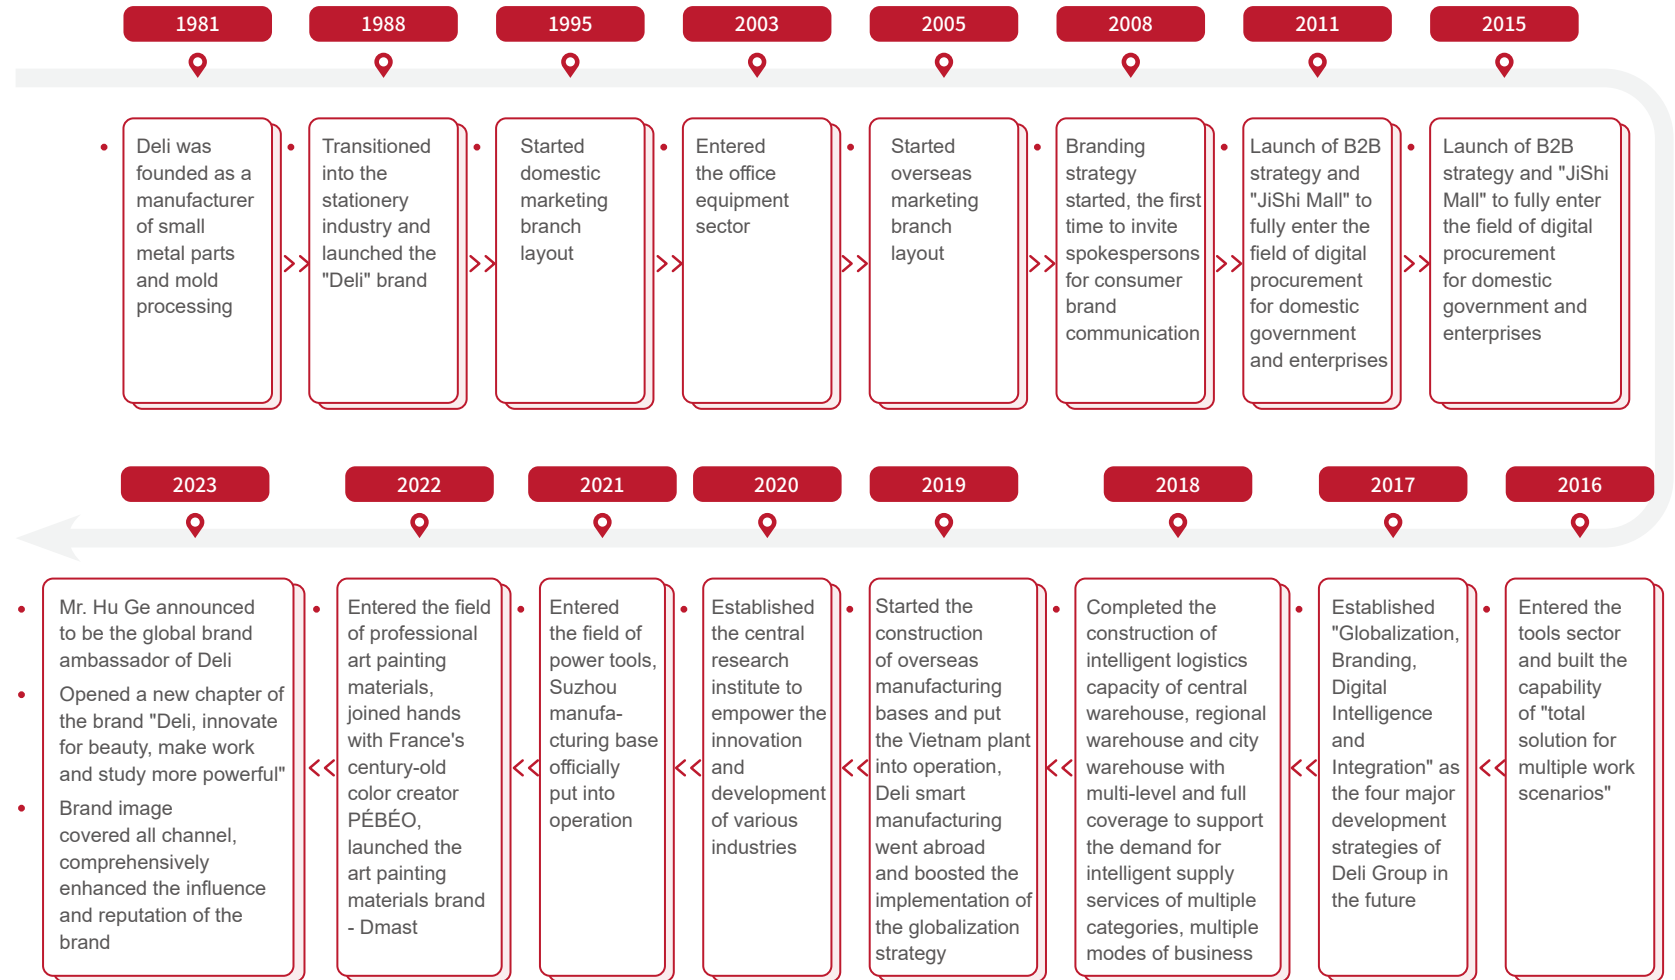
1981

Deli was founded as a manufacturer of small metal parts and mold processing

1988

Transitioned into the stationery industry and launched the "Deli" brand

1995

Started domestic marketing branch layout

2003

Entered the office equipment sector

2005

Started overseas marketing branch layout

2008

Branding strategy started, the first time to invite spokespersons for consumer brand communication

2011

Launch of B2B strategy and "JiShi Mall" to fully enter the field of digital procurement for domestic government and enterprises

2015

Launch of B2B strategy and "JiShi Mall" to fully enter the field of digital procurement for domestic government and enterprises

2023

Mr. Hu Ge announced to be the global brand ambassador of Deli

Opened a new chapter of the brand "Deli, innovate for beauty, make work and study more powerful"

Brand image covered all channel, comprehensively enhanced the influence and reputation of the brand

2022

Entered the field of professional art painting materials, joined hands with France's century-old color creator PÉBÉO, launched the art painting materials brand - Dmast

2021

Entered the field of power tools, Suzhou manufacturing base officially put into operation

2020

Established the central research institute to empower the innovation and development of various industries

2019

Started the construction of overseas manufacturing bases and put the Vietnam plant into operation, Deli smart manufacturing went abroad and boosted the implementation of the globalization strategy

2018

Completed the construction of intelligent logistics capacity of central warehouse, regional warehouse and city warehouse with multi-level and full coverage to support the demand for intelligent supply services of multiple categories, multiple modes of business

2017

Established "Globalization, Branding, Digital Intelligence and Integration" as the four major development strategies of Deli Group in the future

2016

Entered the tools sector and built the capability of "total solution for multiple work scenarios"